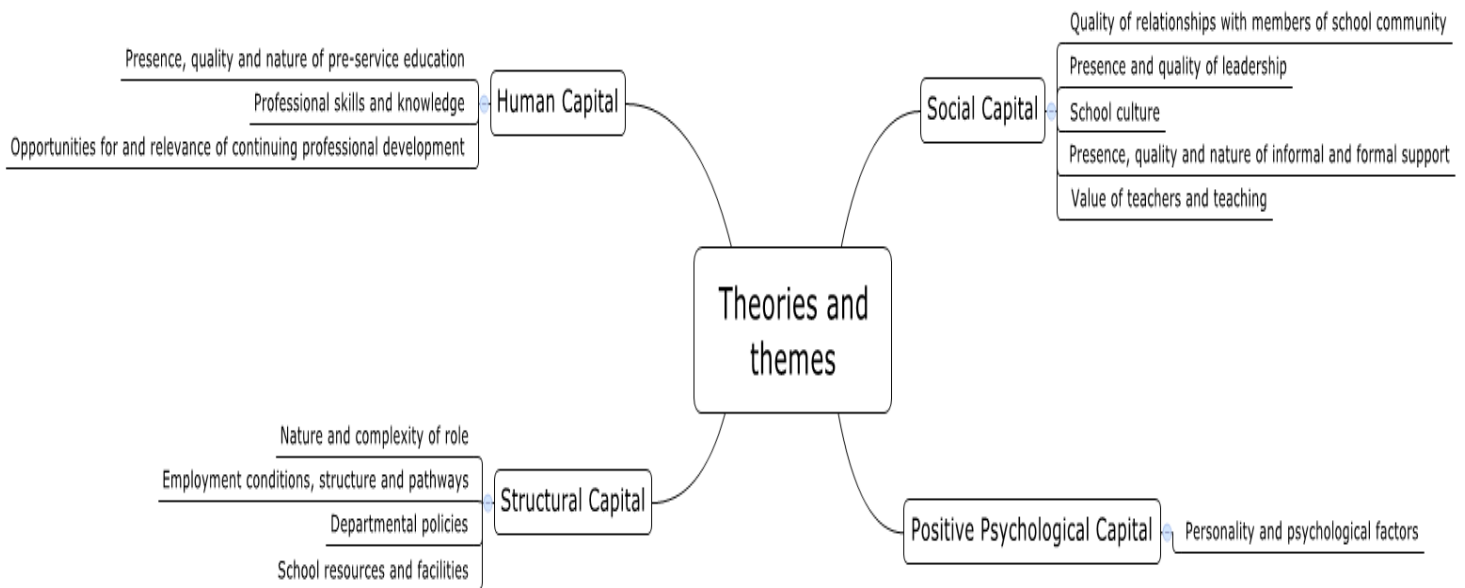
Theories and themes

Human Capital

Presence, quality and nature of pre-service education

Professional skills and knowledge

Opportunities for and relevance of continuing professional development

Social Capital

Quality of relationships with members of school community

Presence and quality of leadership

School culture

Presence, quality and nature of informal and formal support

Value of teachers and teaching

Structural Capital

Nature and complexity of role

Employment conditions, structure and pathways

Departmental policies

School resources and facilities

Positive Psychological Capital

Personality and psychological factors